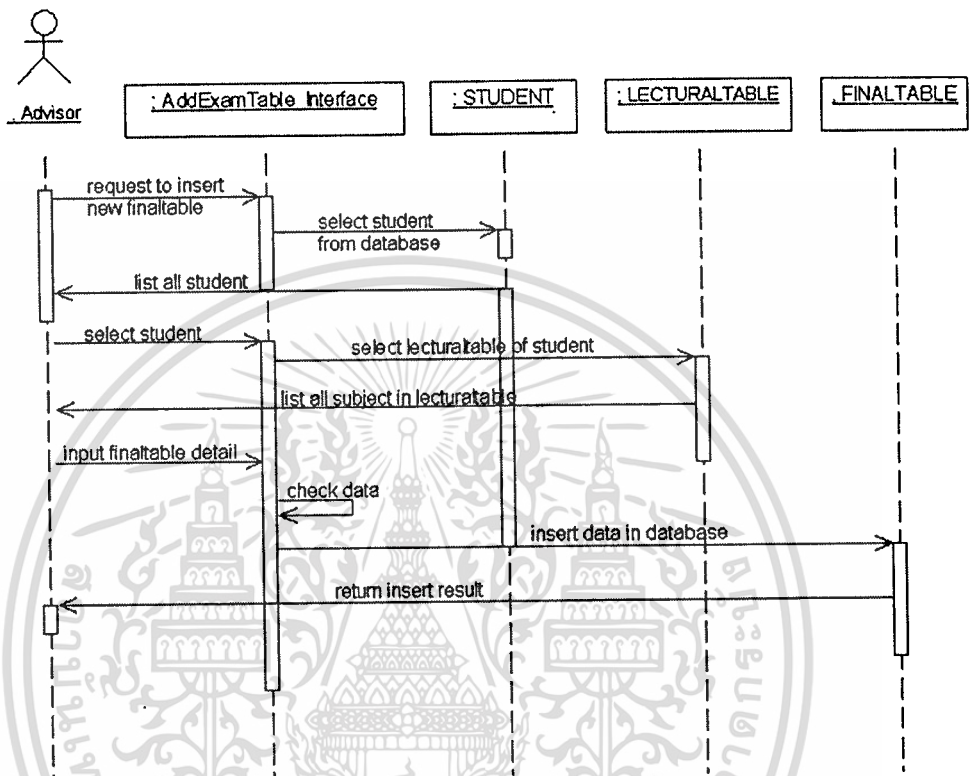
: Advisor

: AddExamTable Interface

: STUDENT

: LECTURALTABLE

: FINALTABLE

request to insert new finaltable

select student from database

list all student

select student

select lecturaltable of student

list all subject in lecturaltable

input finaltable detail

check data

insert data in database

return insert result